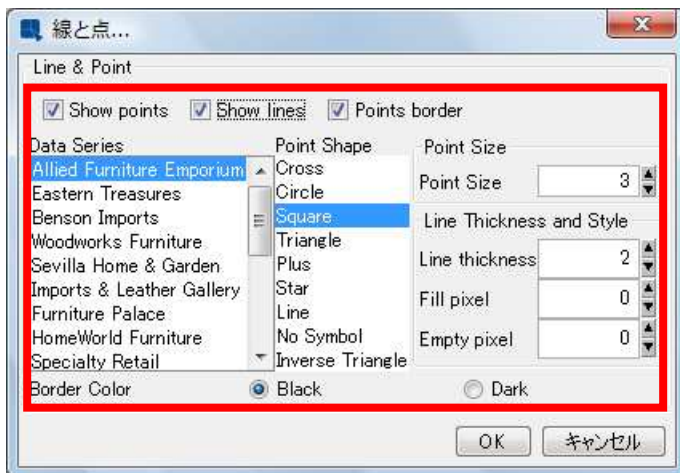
線と点...

Line & Point

Show points Show lines Points border

Data Series
Allied Furniture Emporium
Eastern Treasures
Benson Imports
Woodworks Furniture
Sevilla Home & Garden
Imports & Leather Gallery
Furniture Palace
HomeWorld Furniture
Specialty Retail

Point Shape
Cross
Circle
Square
Triangle
Plus
Star
Line
No Symbol
Inverse Triangle

Point Size
Point Size 3

Line Thickness and Style
Line thickness 2
Fill pixel 0
Empty pixel 0

Border Color Black Dark

OK キャンセル